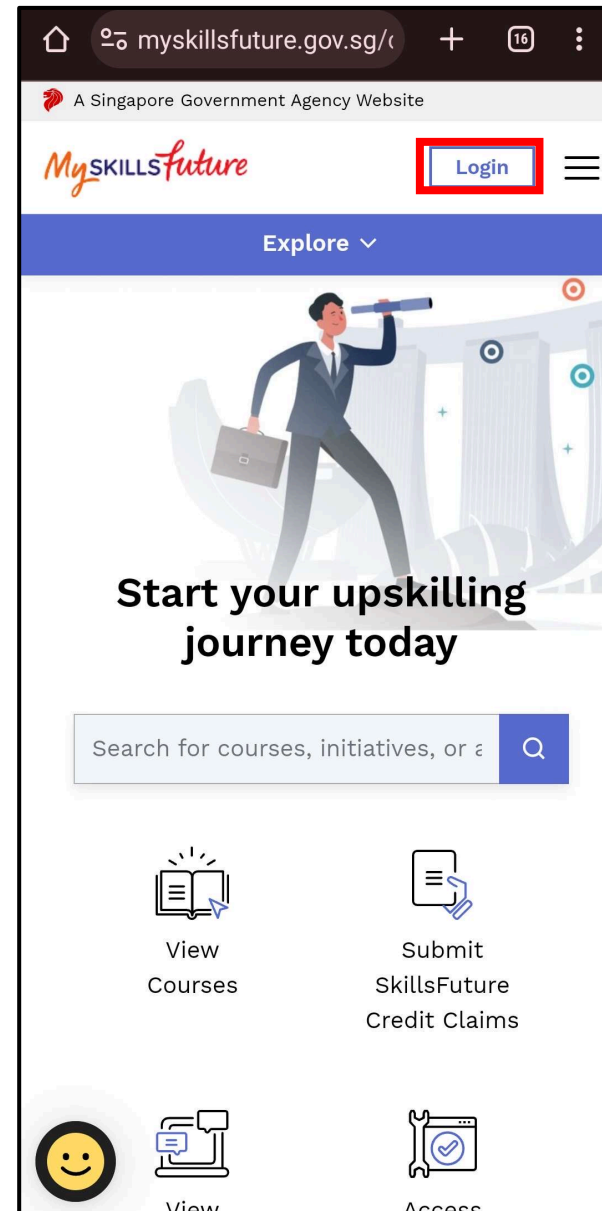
myskillsfuture.gov.sg/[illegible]

16

A Singapore Government Agency Website

MySKILLSfuture

Login

Explore

Start your upskilling journey today

Search for courses, initiatives, or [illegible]

View Courses

Submit SkillsFuture Credit Claims

View

Access